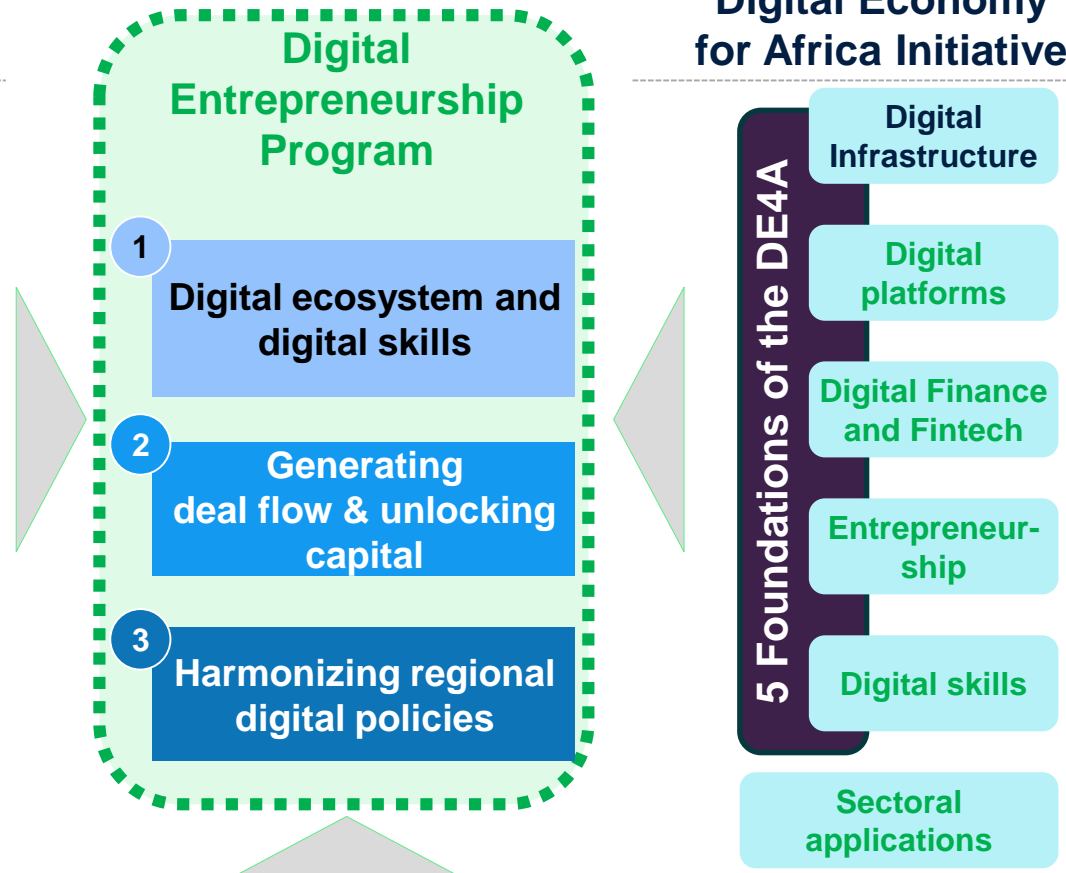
Digital Entrepreneurship Program

1
Digital ecosystem and digital skills

2
Generating deal flow & unlocking capital

3
Harmonizing regional digital policies

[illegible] Economy for Africa Initiative

5 Foundations of the DE4A

Digital Infrastructure

Digital platforms

Digital Finance and Fintech

Entrepreneurship

Digital skills

Sectoral applications